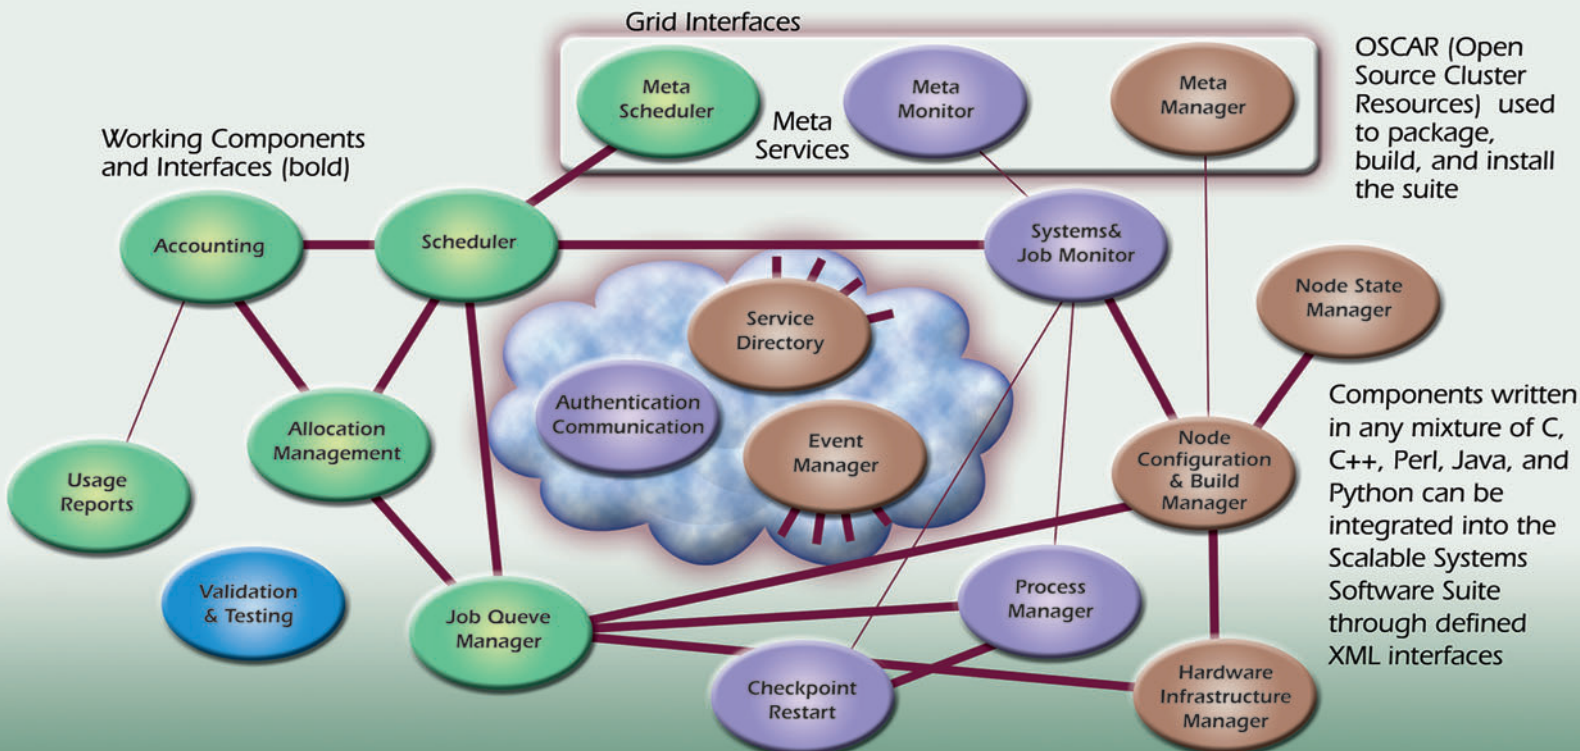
Grid Interfaces

Meta Scheduler

Meta Services

Meta Monitor

Meta Manager

OSCAR (Open Source Cluster Resources) used to package, build, and install the suite

Working Components and Interfaces (bold)

Accounting

Scheduler

Systems& Job Monitor

Node State Manager

Service Directory

Authentication Communication

Event Manager

Allocation Management

Usage Reports

Node Configuration & Build Manager

Components written in any mixture of C, C++, Perl, Java, and Python can be integrated into the Scalable Systems Software Suite through defined XML interfaces

Validation & Testing

Job Queve Manager

Process Manager

Checkpoint Restart

Hardware Infrastructure Manager